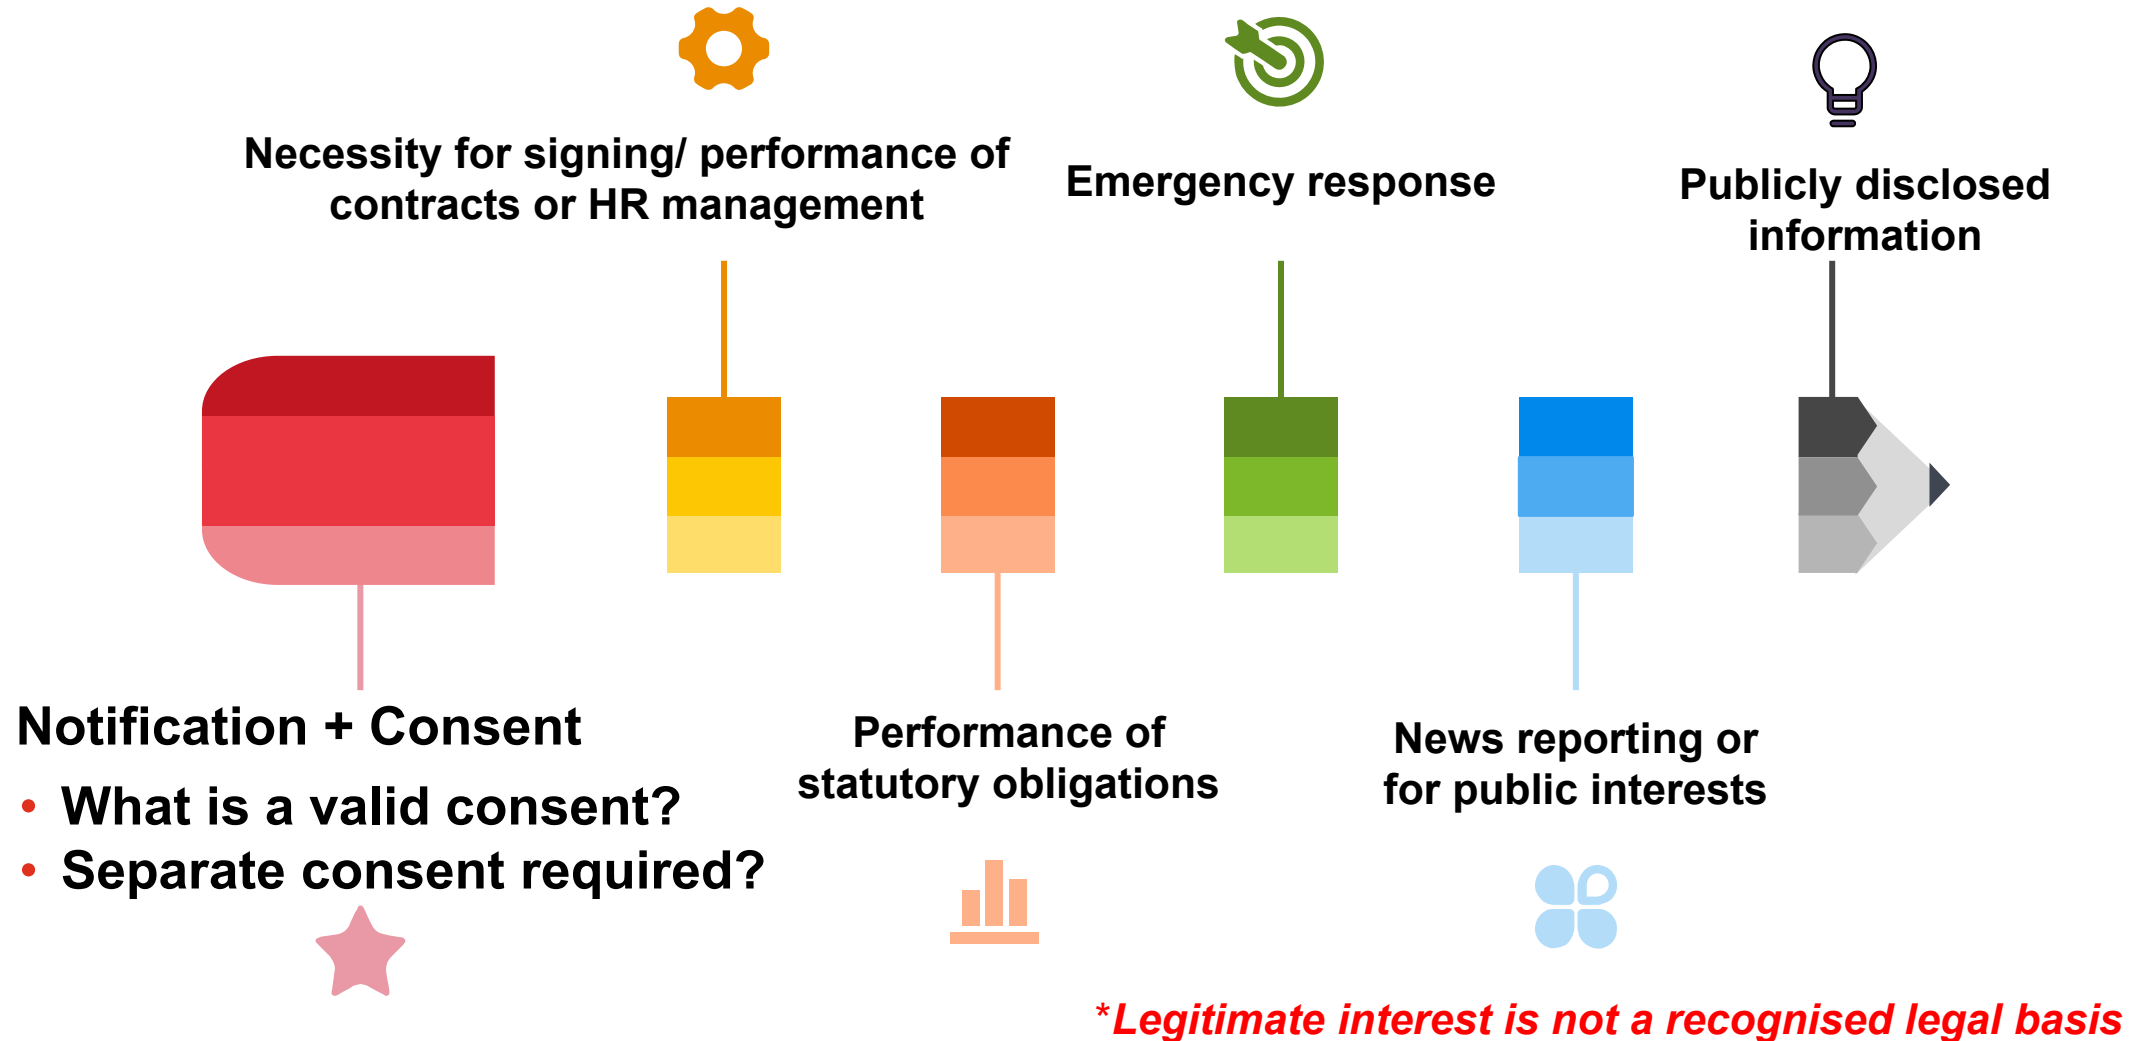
Necessity for signing/ performance of contracts or HR management

Emergency response

Publicly disclosed information

Notification + Consent

• What is a valid consent?

• Separate consent required?

Performance of statutory obligations

News reporting or for public interests

*Legitimate interest is not a recognised legal basis